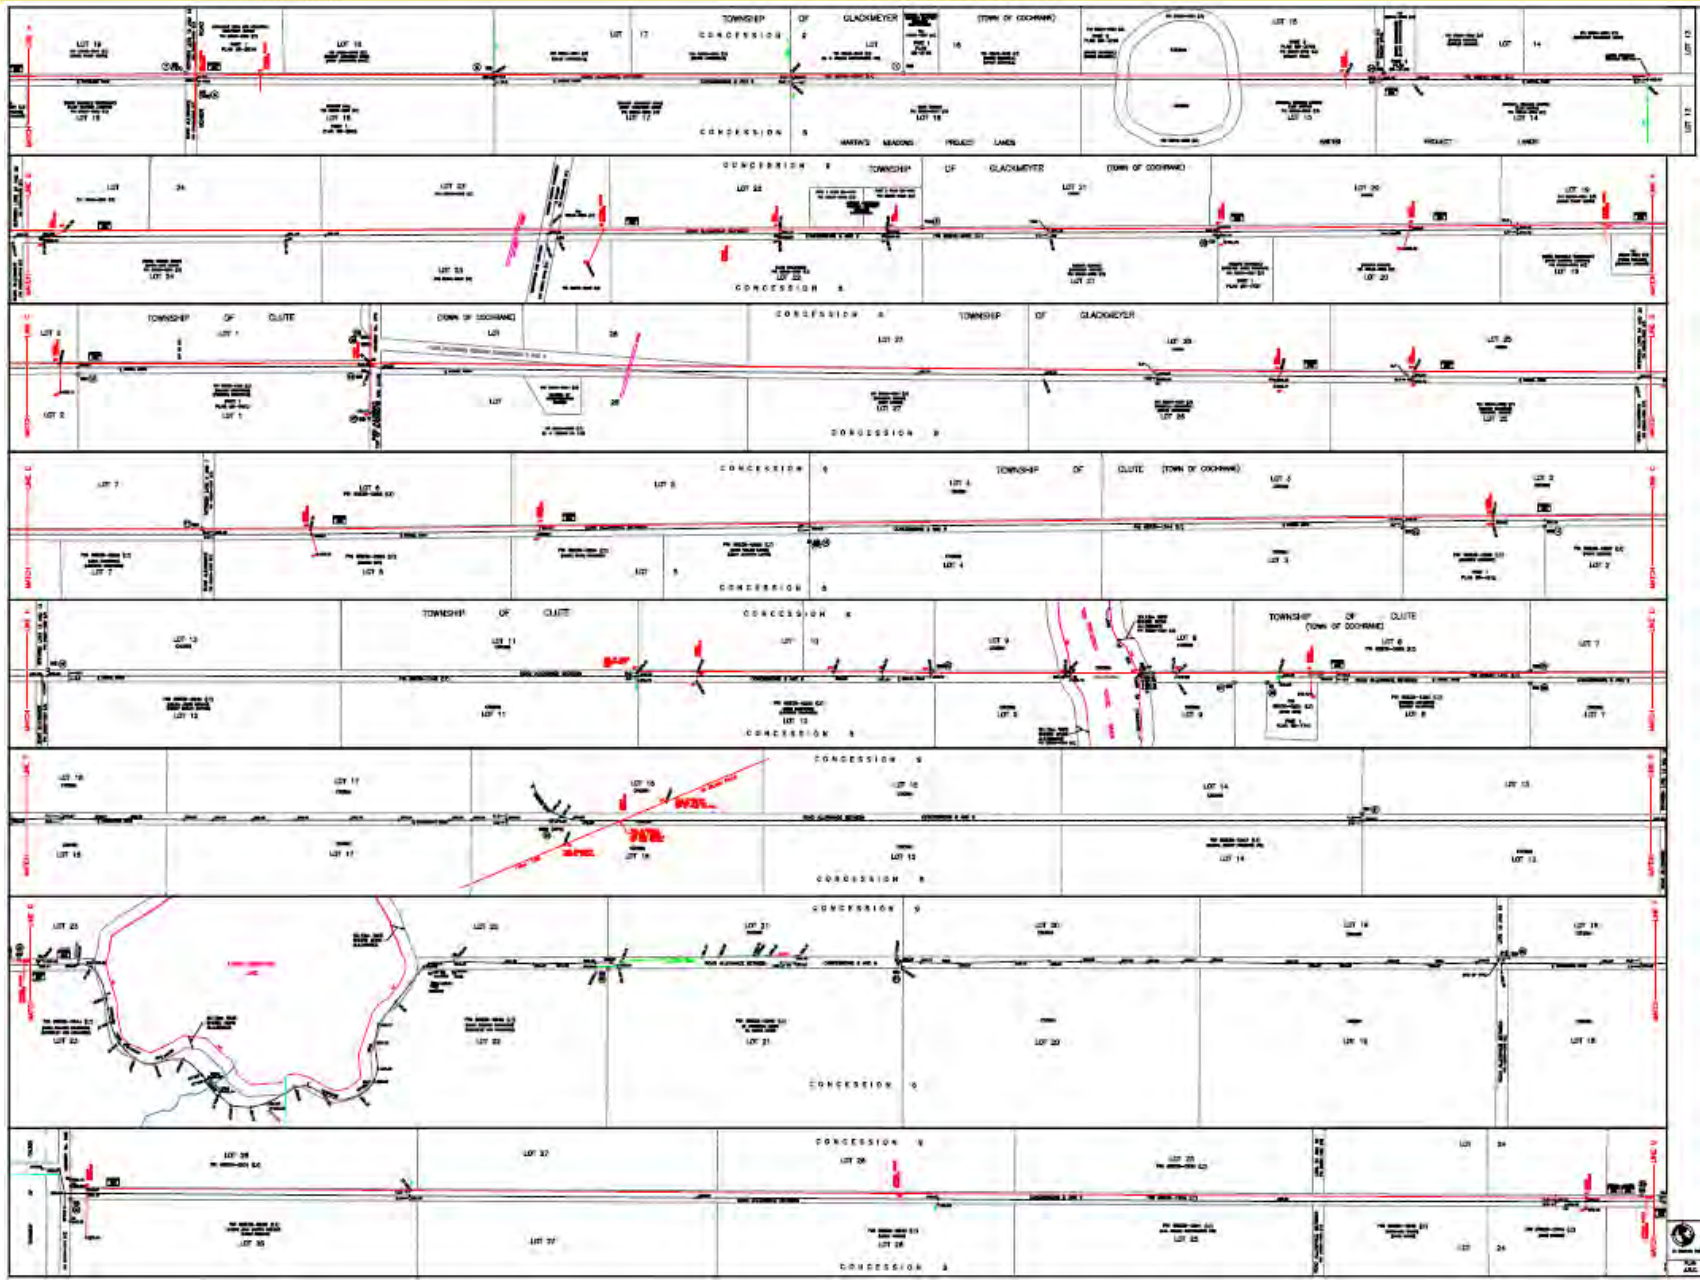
LOT 19
LOT 18
LOT 17
TOWNSHIP OF GLACKMEYER
(TOWN OF COCHRANE)
CONCESSION 8
LOT
LOT 16
LOT 15
LOT 14
LOT 19
LOT 18
LOT 17
CONCESSION 8
MARTIN'S MEADOWS PROJECT LANDS
LOT 16
LOT 15
LOT 14
MARTIN'S PROJECT LANDS

CONCESSION 8
TOWNSHIP OF GLACKMEYER (TOWN OF COCHRANE)
LOT 24
LOT 23
LOT 22
LOT 21
LOT 20
LOT 19
LOT 24
LOT 23
CONCESSION 8
LOT 21
LOT 20
LOT 19

TOWNSHIP OF CLUTE
LOT 2
LOT 1
(TOWN OF COCHRANE)
LOT 28
CONCESSION 8
TOWNSHIP OF GLACKMEYER
LOT 27
LOT 26
LOT 25
LOT 2
LOT 1
LOT 28
LOT 27
CONCESSION 8
LOT 26
LOT 25

LOT 7
LOT 6
LOT 5
CONCESSION 8
TOWNSHIP OF CLUTE (TOWN OF COCHRANE)
LOT 4
LOT 3
LOT 2
LOT 7
LOT 6
LOT 5
CONCESSION 8
LOT 4
LOT 3
LOT 2

TOWNSHIP OF CLUTE
LOT 13
LOT 11
CONCESSION 8
LOT 10
LOT 9
LOT 8
TOWNSHIP OF CLUTE (TOWN OF COCHRANE)
LOT 7
LOT 12
LOT 11
LOT 10
CONCESSION 8
LOT 9
LOT 8
LOT 7

LOT 18
LOT 17
LOT 16
CONCESSION 8
LOT 15
LOT 14
LOT 13
LOT 18
LOT 17
LOT 16
LOT 15
CONCESSION 8
LOT 14
LOT 13

LOT 23
LOT 22
CONCESSION 9
LOT 21
LOT 20
LOT 19
LOT 18
LOT 23
LOT 22
LOT 21
CONCESSION 9
LOT 20
LOT 19
LOT 18

LOT 28
LOT 27
CONCESSION 9
LOT 26
LOT 25
LOT 24
LOT 28
LOT 27
LOT 26
LOT 25
LOT 24
CONCESSION 8